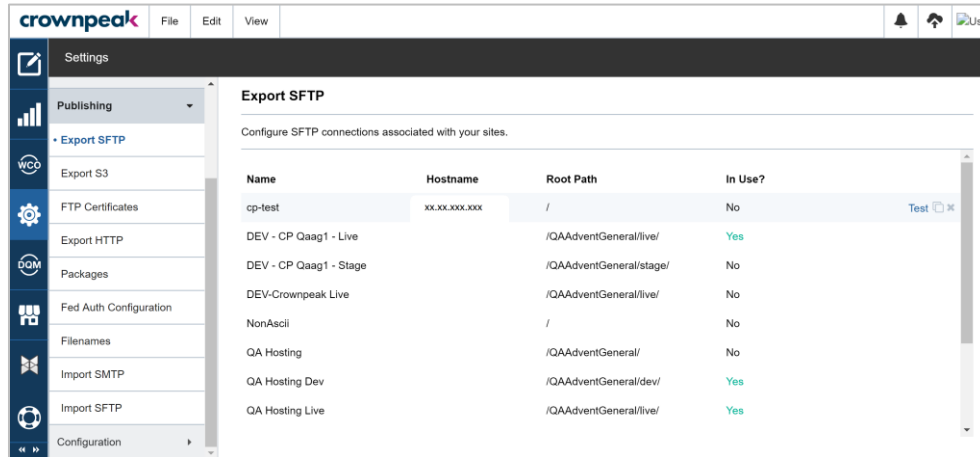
crownpeak File Edit View

Us

Settings

WCO

DQM

Publishing

• Export SFTP

Export S3

FTP Certificates

Export HTTP

Packages

Fed Auth Configuration

Filenames

Import SMTP

Import SFTP

Configuration

Export SFTP

Configure SFTP connections associated with your sites.

| Name | Hostname | Root Path | In Use? | |
|---|---|---|---|---|
| cp-test | xx.xx.xxx.xxx | / | No | Test |
| DEV - CP Qaag1 - Live | | /QAAdventGeneral/live/ | Yes | |
| DEV - CP Qaag1 - Stage | | /QAAdventGeneral/stage/ | No | |
| DEV-Crownpeak Live | | /QAAdventGeneral/live/ | No | |
| NonAscii | | / | No | |
| QA Hosting | | /QAAdventGeneral/ | No | |
| QA Hosting Dev | | /QAAdventGeneral/dev/ | Yes | |
| QA Hosting Live | | /QAAdventGeneral/live/ | Yes | |